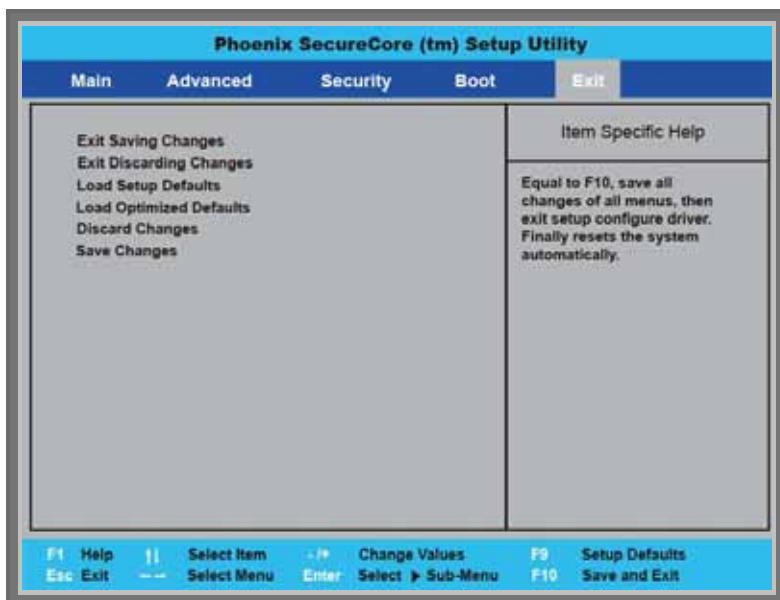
Phoenix SecureCore (tm) Setup Utility

Main Advanced Security Boot Exit

Exit Saving Changes
Exit Discarding Changes
Load Setup Defaults
Load Optimized Defaults
Discard Changes
Save Changes

Item Specific Help

Equal to F10, save all changes of all menus, then exit setup configure driver. Finally resets the system automatically.

F1 Help ↑↓ Select Item -/+ Change Values F9 Setup Defaults
Esc Exit ←→ Select Menu Enter Select ▶ Sub-Menu F10 Save and Exit